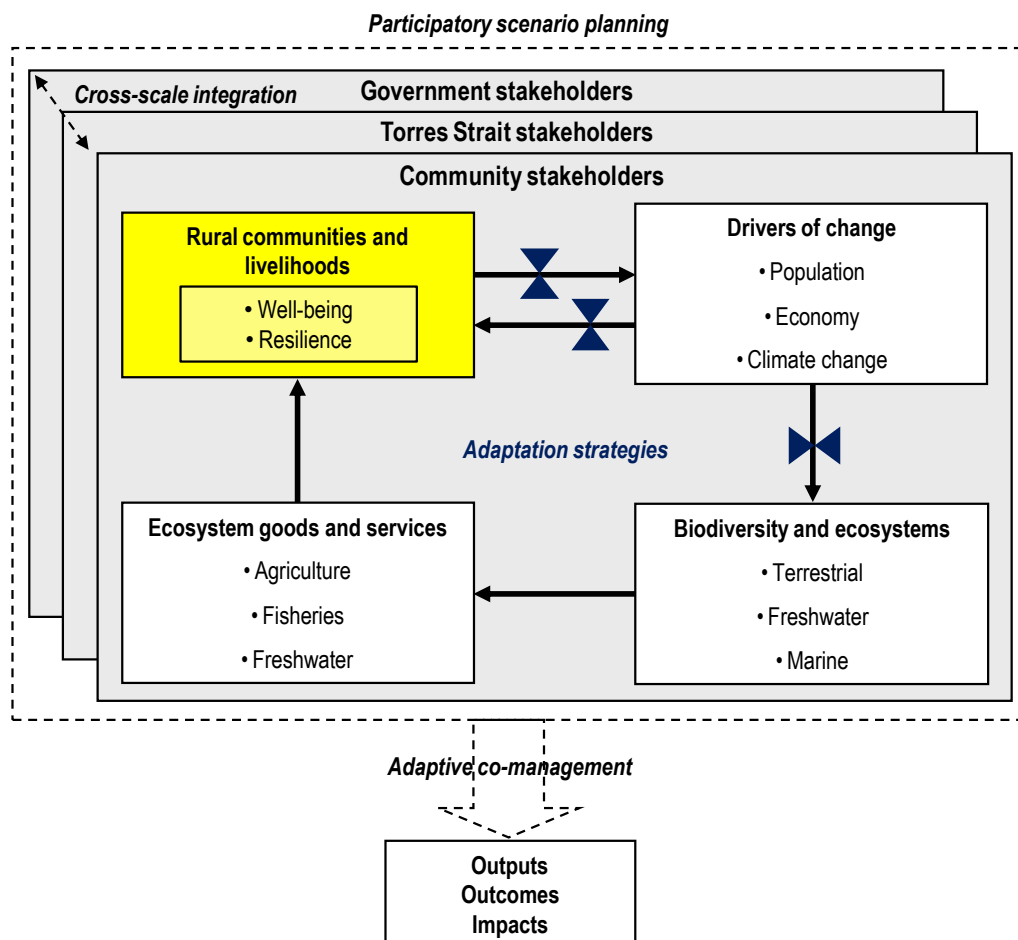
Participatory scenario planning

Cross-scale integration

Government stakeholders

Torres Strait stakeholders

Community stakeholders

Rural communities and livelihoods

• Well-being
• Resilience

Drivers of change

• Population
• Economy
• Climate change

Adaptation strategies

Ecosystem goods and services

• Agriculture
• Fisheries
• Freshwater

Biodiversity and ecosystems

• Terrestrial
• Freshwater
• Marine

Adaptive co-management

Outputs
Outcomes
Impacts